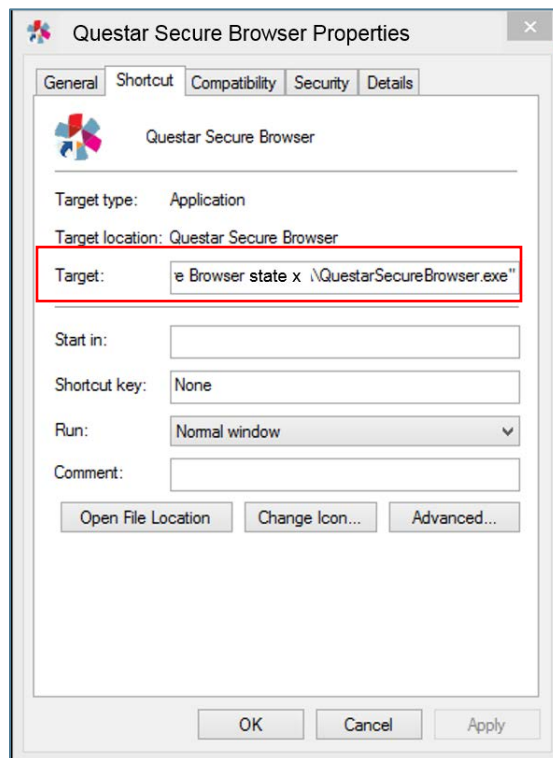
Questar Secure Browser Properties

General | Shortcut | Compatibility | Security | Details

Questar Secure Browser

Target type: Application

Target location: Questar Secure Browser

Target: e Browser state x .\QuestarSecureBrowser.exe"

Start in:

Shortcut key: None

Run: Normal window

Comment:

Open File Location | Change Icon... | Advanced...

OK | Cancel | Apply